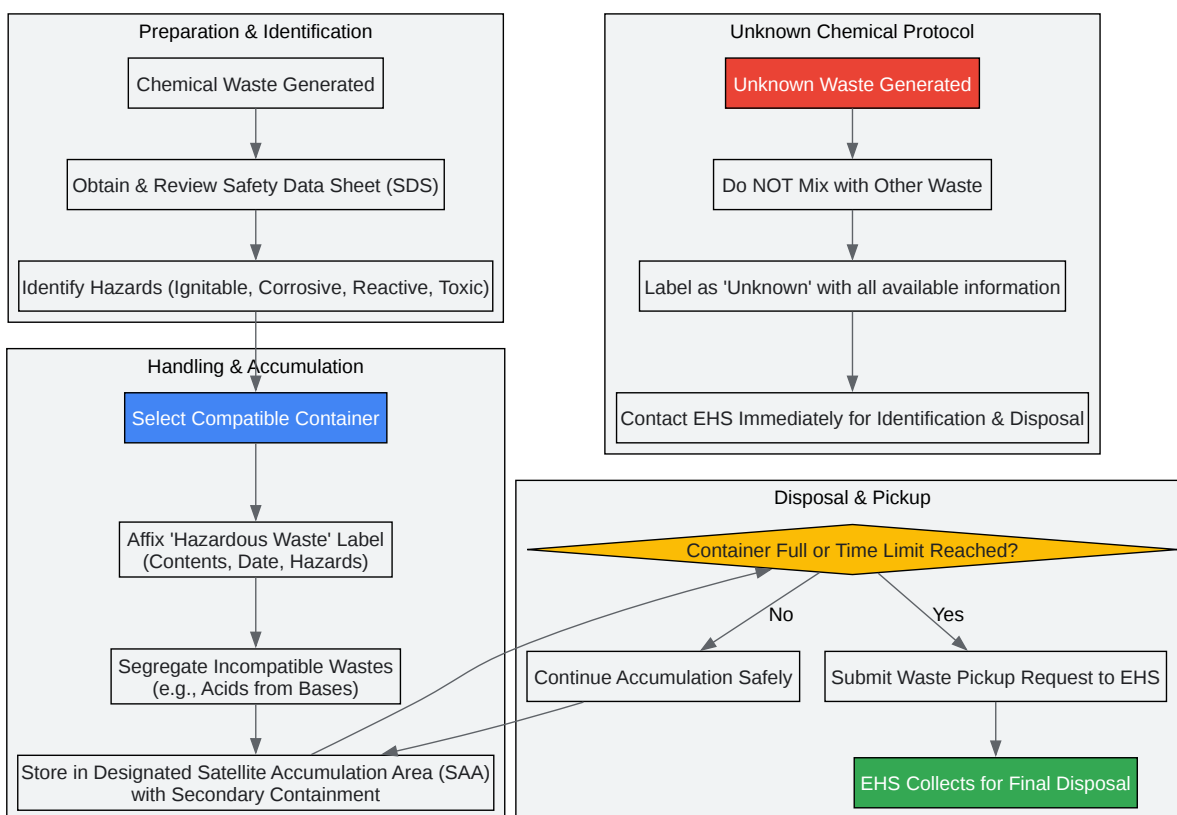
Preparation & Identification

Chemical Waste Generated

Obtain & Review Safety Data Sheet (SDS)

Identify Hazards (Ignitable, Corrosive, Reactive, Toxic)

Unknown Chemical Protocol

Unknown Waste Generated

Do NOT Mix with Other Waste

Label as 'Unknown' with all available information

Contact EHS Immediately for Identification & Disposal

Handling & Accumulation

Select Compatible Container

Affix 'Hazardous Waste' Label (Contents, Date, Hazards)

Segregate Incompatible Wastes (e.g., Acids from Bases)

Store in Designated Satellite Accumulation Area (SAA) with Secondary Containment

Disposal & Pickup

Container Full or Time Limit Reached?

No

Yes

Continue Accumulation Safely

Submit Waste Pickup Request to EHS

EHS Collects for Final Disposal